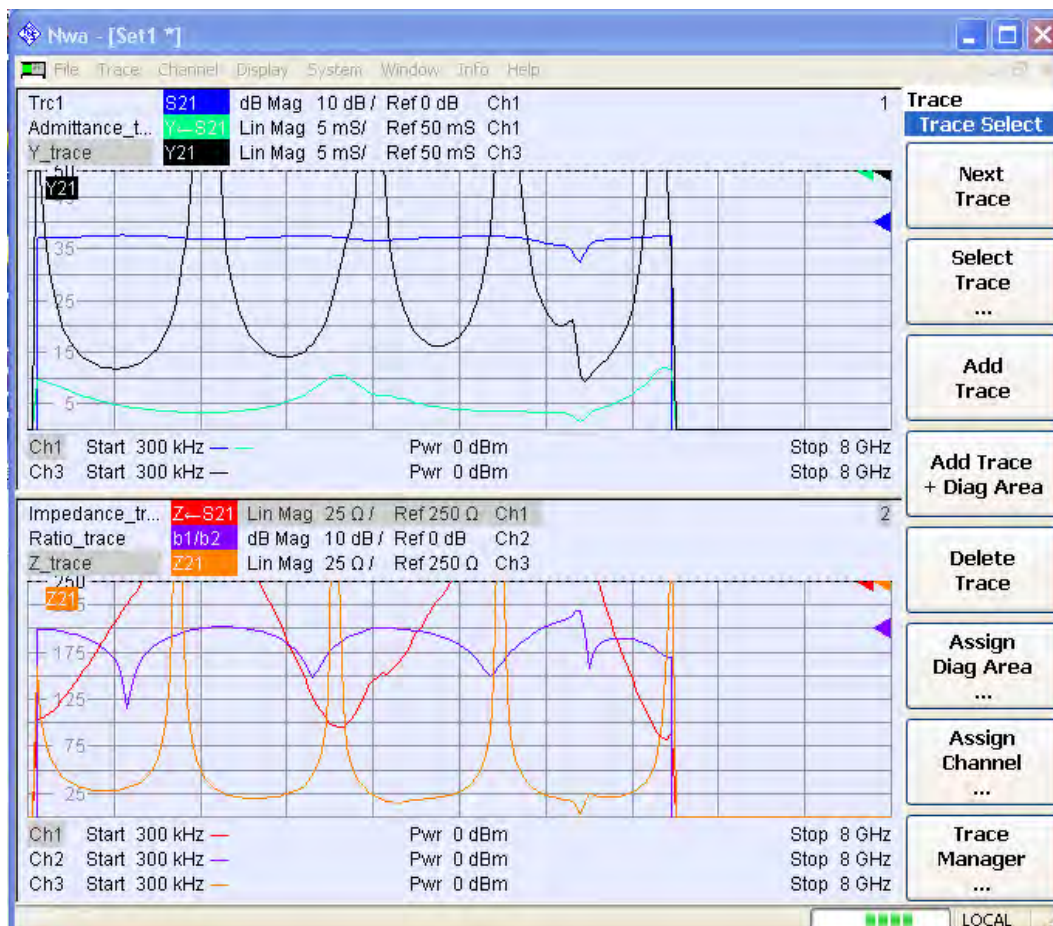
Nwa - [Set1 *]

File Trace Channel Display System Window Info Help

| Trc1 | S21 | dB Mag | 10 dB / | Ref 0 dB | Ch1 |
|---|---|---|---|---|---|
| Admittance_t... | Y←S21 | Lin Mag | 5 mS/ | Ref 50 mS | Ch1 |
| Y_trace | Y21 | Lin Mag | 5 mS/ | Ref 50 mS | Ch3 |

1

Y21
50
35
25
15
5

Ch1 Start 300 kHz Pwr 0 dBm Stop 8 GHz
Ch3 Start 300 kHz Pwr 0 dBm Stop 8 GHz

| Impedance_tr... | Z←S21 | Lin Mag | 25 Ω / | Ref 250 Ω | Ch1 |
|---|---|---|---|---|---|
| Ratio_trace | b1/b2 | dB Mag | 10 dB / | Ref 0 dB | Ch2 |
| Z_trace | Z21 | Lin Mag | 25 Ω / | Ref 250 Ω | Ch3 |

2

250
Z21
175
125
75
25

Ch1 Start 300 kHz Pwr 0 dBm Stop 8 GHz
Ch2 Start 300 kHz Pwr 0 dBm Stop 8 GHz
Ch3 Start 300 kHz Pwr 0 dBm Stop 8 GHz

Trace
Trace Select
Next Trace
Select Trace ...
Add Trace
Add Trace + Diag Area
Delete Trace
Assign Diag Area ...
Assign Channel ...
Trace Manager ...

LOCAL